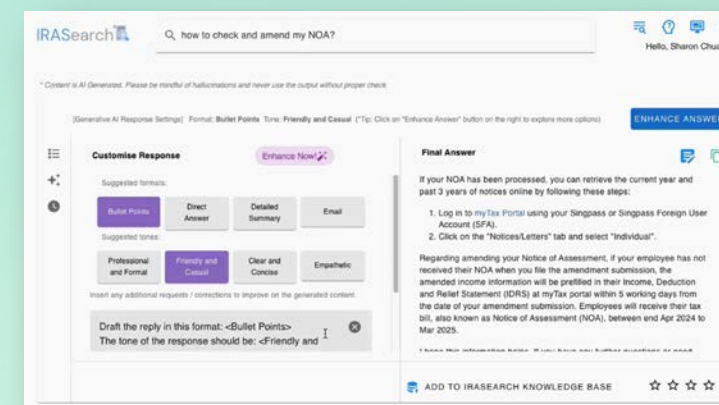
IRASearch

how to check and amend my NOA?

Hello, Sharon Chua

* Content is AI Generated. Please be mindful of hallucinations and never use the output without proper check.

[Generative AI Response Settings] Format: Bullet Points Tone: Friendly and Casual (*Tip: Click on "Enhance Answer" button on the right to explore more options)

ENHANCE ANSWER

Customise Response

Enhance Now!

Suggested formats:

Bullet Points

Direct Answer

Detailed Summary

Email

Suggested tones:

Professional and Formal

Friendly and Casual

Clear and Concise

Empathetic

Insert any additional requests / corrections to improve on the generated content.

Draft the reply in this format: <Bullet Points>
The tone of the response should be: <Friendly and

Final Answer

If your NOA has been processed, you can retrieve the current year and past 3 years of notices online by following these steps:

1. Log in to myTax Portal using your Singpass or Singpass Foreign User Account (SFA).
2. Click on the "Notices/Letters" tab and select "Individual".

Regarding amending your Notice of Assessment, if your employee has not received their NOA when you file the amendment submission, the amended income information will be prefilled in their Income, Deduction and Relief Statement (IDRS) at myTax portal within 5 working days from the date of your amendment submission. Employees will receive their tax bill, also known as Notice of Assessment (NOA), between end Apr 2024 to Mar 2025.

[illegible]

ADD TO IRASEARCH KNOWLEDGE BASE